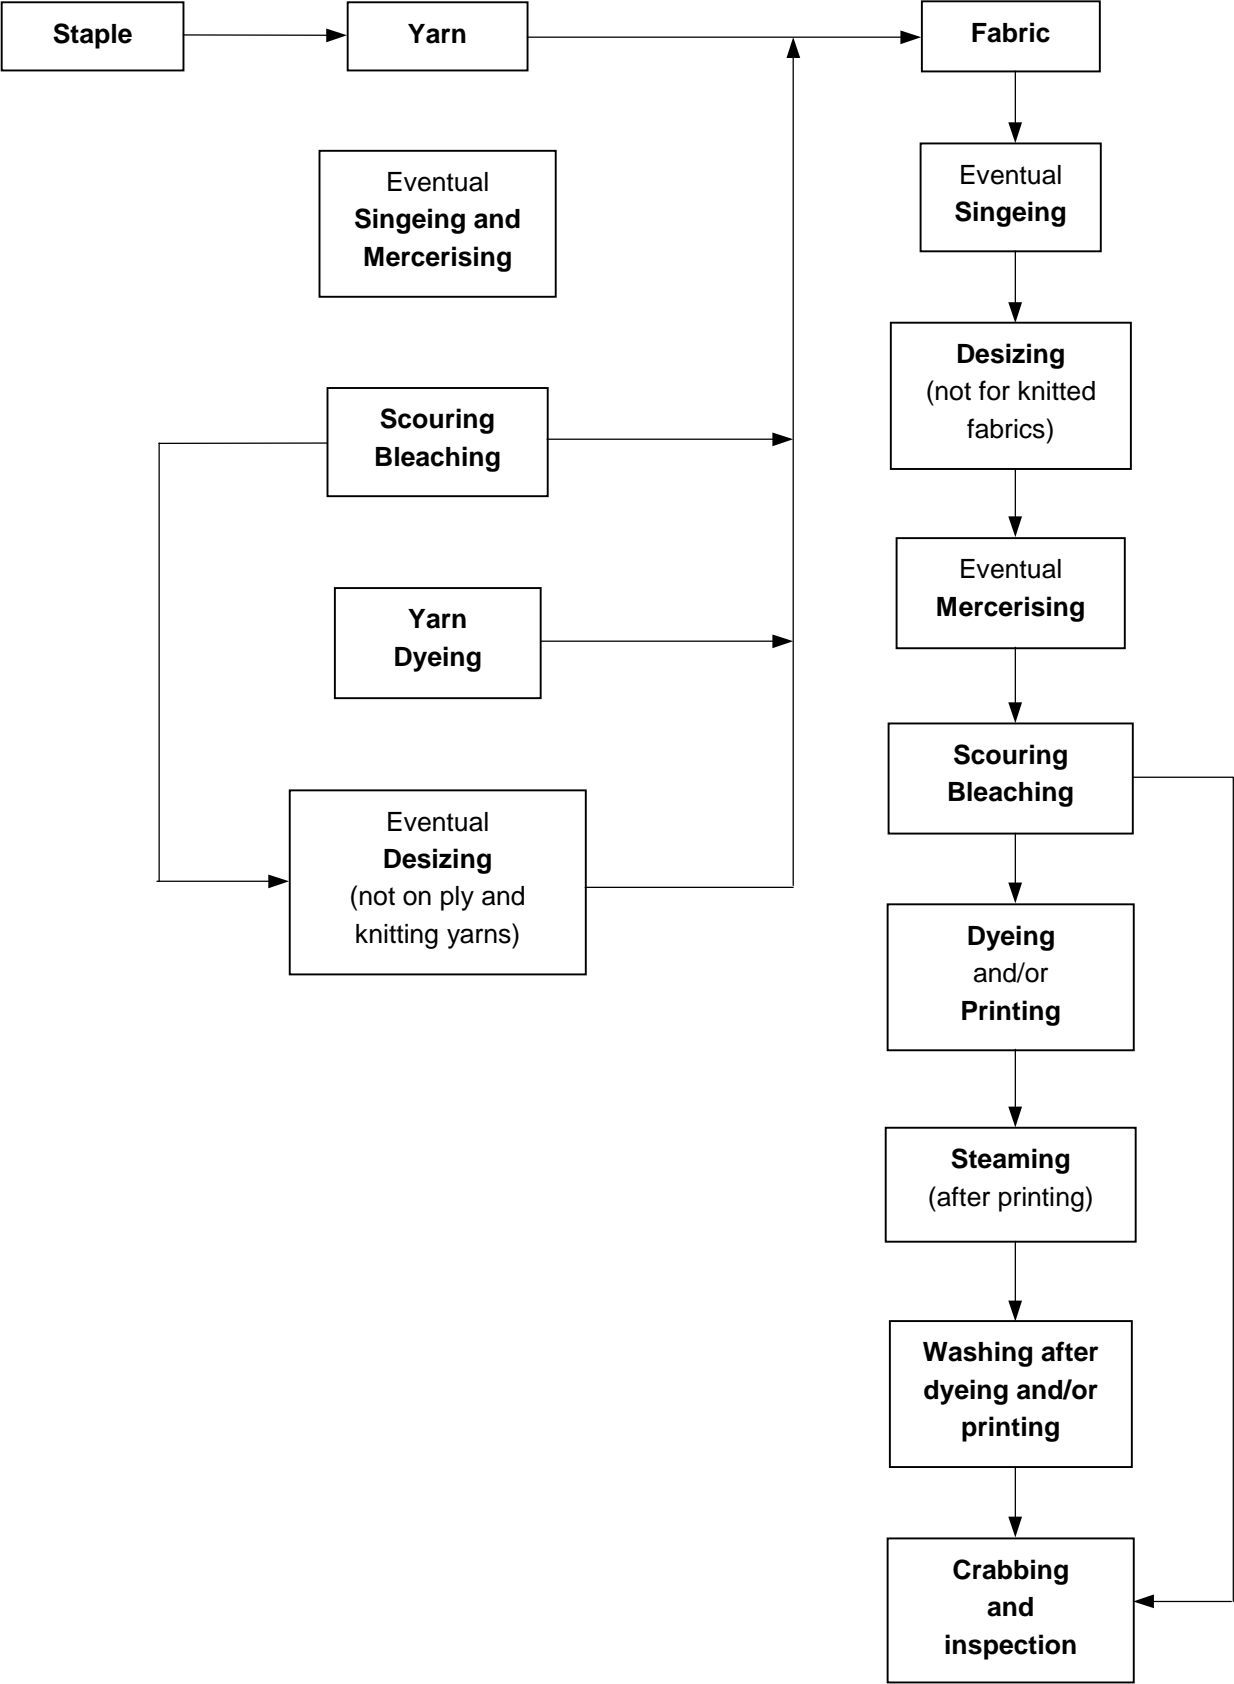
Staple

Yarn

Fabric

Eventual Singeing and Mercerising

Scouring Bleaching

Yarn Dyeing

Eventual Desizing (not on ply and knitting yarns)

Eventual Singeing

Desizing (not for knitted fabrics)

Eventual Mercerising

Scouring Bleaching

Dyeing and/or Printing

Steaming (after printing)

Washing after dyeing and/or printing

Crabbing and inspection